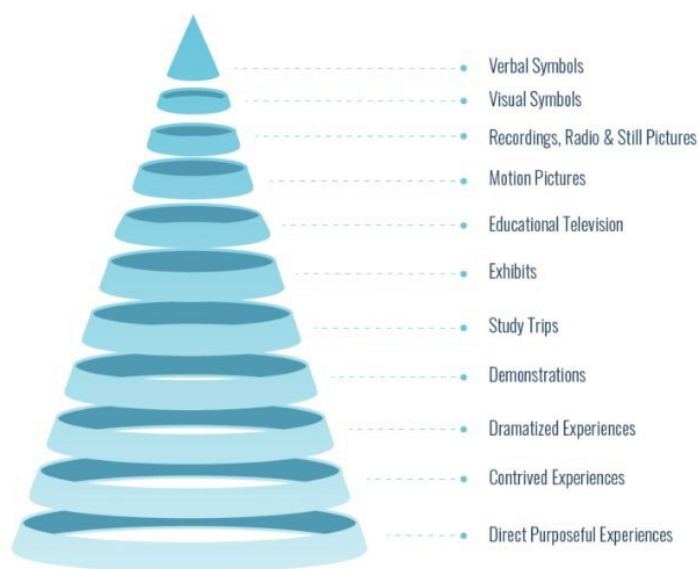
Verbal Symbols
Visual Symbols
Recordings, Radio & Still Pictures
Motion Pictures
Educational Television
Exhibits
Study Trips
Demonstrations
Dramatized Experiences
Contrived Experiences
Direct Purposeful Experiences